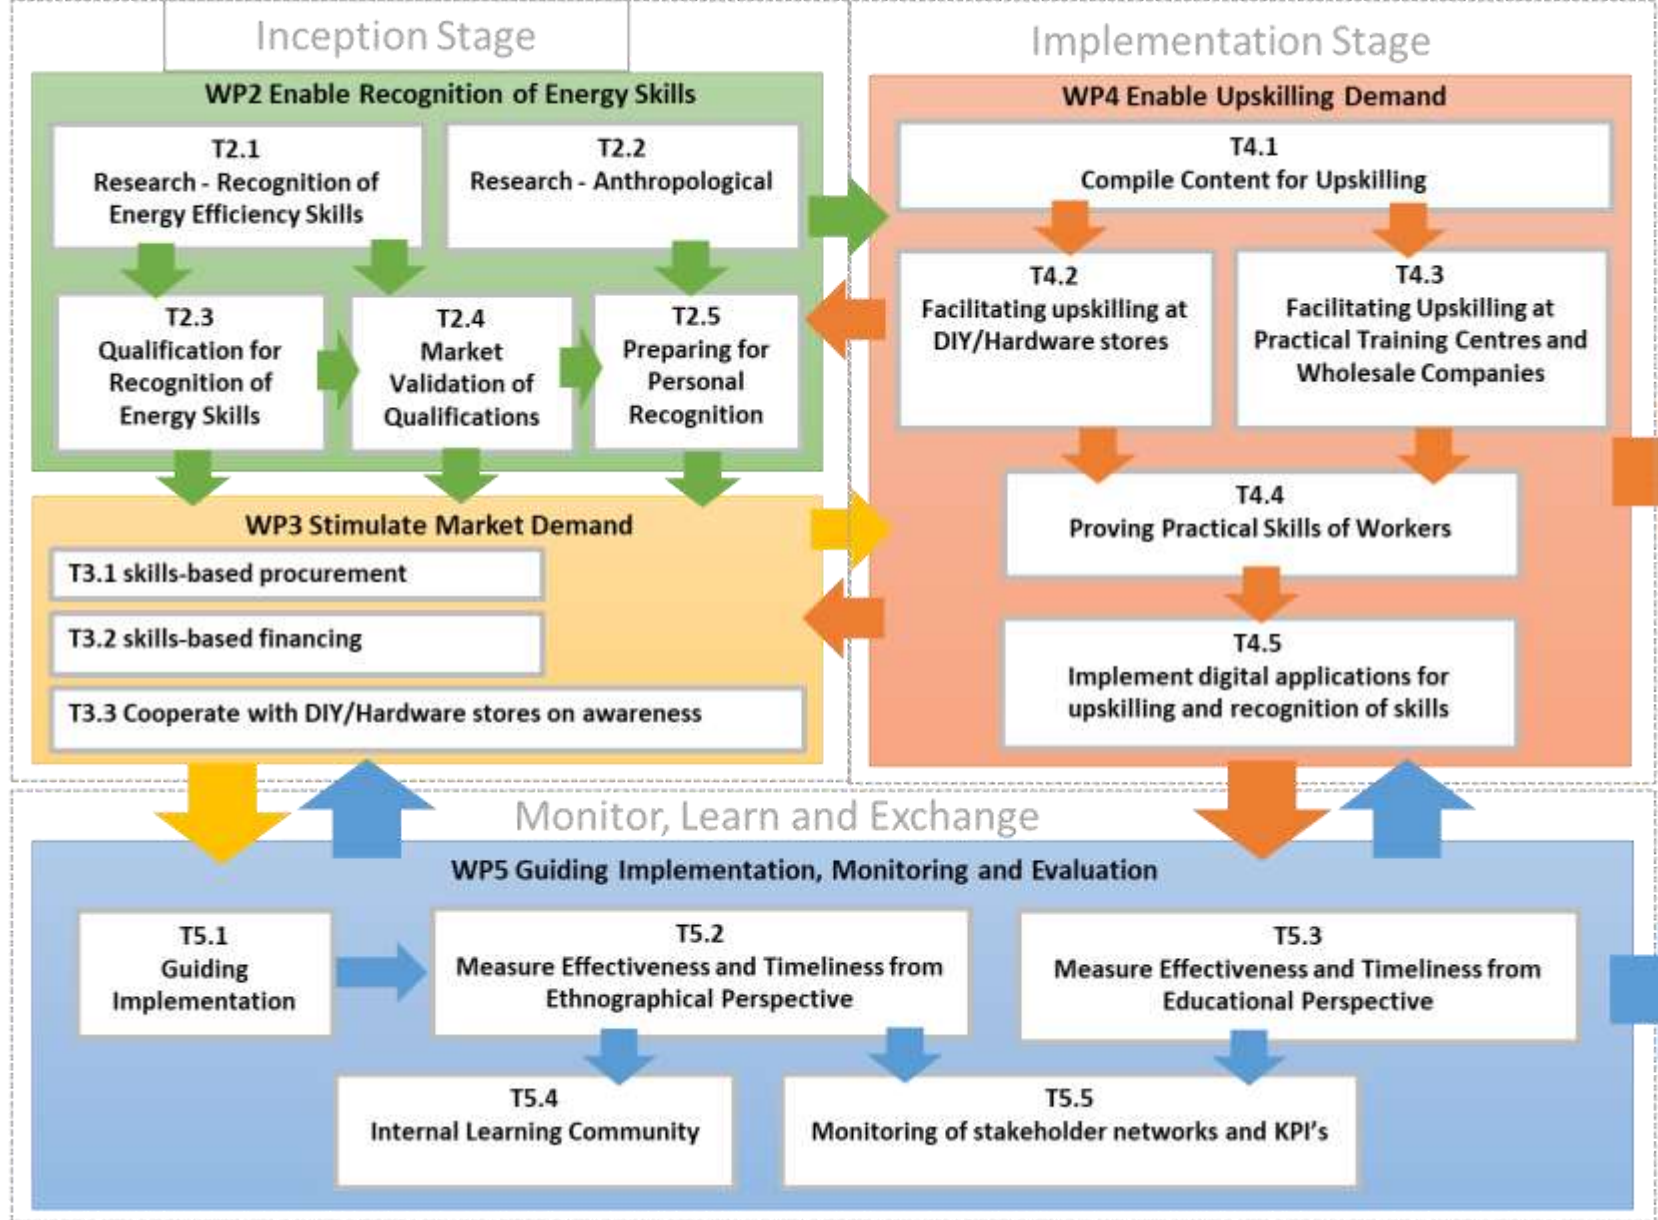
Inception Stage

Implementation Stage

WP2 Enable Recognition of Energy Skills

T2.1
Research - Recognition of Energy Efficiency Skills

T2.2
Research - Anthropological

T2.3
Qualification for Recognition of Energy Skills

T2.4
Market Validation of Qualifications

T2.5
Preparing for Personal Recognition

WP3 Stimulate Market Demand

T3.1 skills-based procurement

T3.2 skills-based financing

T3.3 Cooperate with DIY/Hardware stores on awareness

WP4 Enable Upskilling Demand

T4.1
Compile Content for Upskilling

T4.2
Facilitating upskilling at DIY/Hardware stores

T4.3
Facilitating Upskilling at Practical Training Centres and Wholesale Companies

T4.4
Proving Practical Skills of Workers

T4.5
Implement digital applications for upskilling and recognition of skills

Monitor, Learn and Exchange

WP5 Guiding Implementation, Monitoring and Evaluation

T5.1
Guiding Implementation

T5.2
Measure Effectiveness and Timeliness from Ethnographical Perspective

T5.3
Measure Effectiveness and Timeliness from Educational Perspective

T5.4
Internal Learning Community

T5.5
Monitoring of stakeholder networks and KPI's